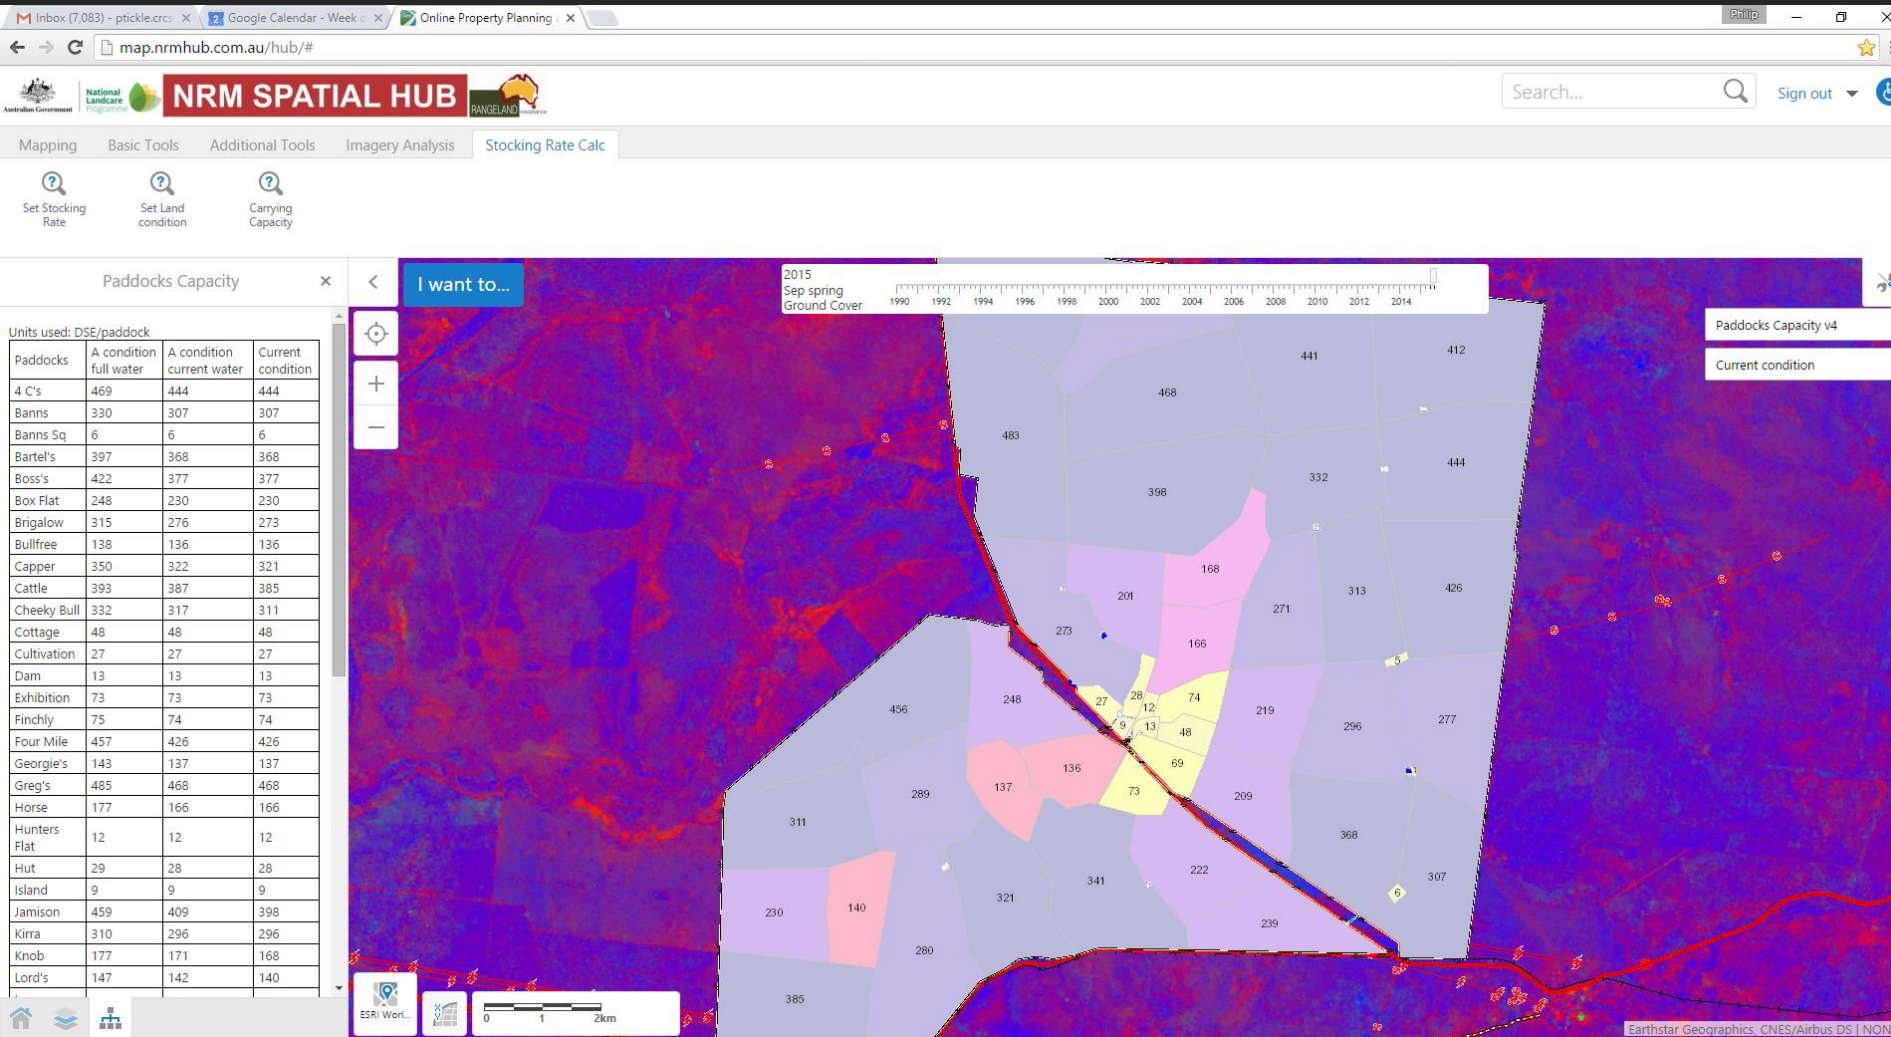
Inbox (7,083) - ptickle.crcs ×
Google Calendar - Week o ×
Online Property Planning ×

Philip

map.nrmhub.com.au/hub/#

Australian Government National Landcare Programme NRM SPATIAL HUB RANGELAND

Search...

Sign out

Mapping Basic Tools Additional Tools Imagery Analysis Stocking Rate Calc

Set Stocking Rate
Set Land condition
Carrying Capacity

Paddocks Capacity ×

Units used: DSE/paddock

| Paddocks | A condition full water | A condition current water | Current condition |
|---|---|---|---|
| 4 C's | 469 | 444 | 444 |
| Banns | 330 | 307 | 307 |
| Banns Sq | 6 | 6 | 6 |
| Bartel's | 397 | 368 | 368 |
| Boss's | 422 | 377 | 377 |
| Box Flat | 248 | 230 | 230 |
| Brigalow | 315 | 276 | 273 |
| Bullfree | 138 | 136 | 136 |
| Capper | 350 | 322 | 321 |
| Cattle | 393 | 387 | 385 |
| Cheeky Bull | 332 | 317 | 311 |
| Cottage | 48 | 48 | 48 |
| Cultivation | 27 | 27 | 27 |
| Dam | 13 | 13 | 13 |
| Exhibition | 73 | 73 | 73 |
| Finchly | 75 | 74 | 74 |
| Four Mile | 457 | 426 | 426 |
| Georgie's | 143 | 137 | 137 |
| Greg's | 485 | 468 | 468 |
| Horse | 177 | 166 | 166 |
| Hunters Flat | 12 | 12 | 12 |
| Hut | 29 | 28 | 28 |
| Island | 9 | 9 | 9 |
| Jamison | 459 | 409 | 398 |
| Kirra | 310 | 296 | 296 |
| Knob | 177 | 171 | 168 |
| Lord's | 147 | 142 | 140 |

I want to...

2015
Sep spring
Ground Cover
1990 1992 1994 1996 1998 2000 2002 2004 2006 2008 2010 2012 2014

Paddocks Capacity v4
Current condition

441 412 468 483 444 332 398 168 201 313 426 271 273 166 5 27 28 74 456 248 12 219 9 13 48 296 277 69 136 137 73 209 289 311 368 222 341 321 6 307 230 140 239 280 385

ESRI Worl...
0 1 2km

Earthstar Geographics, CNES/Airbus DS | NON